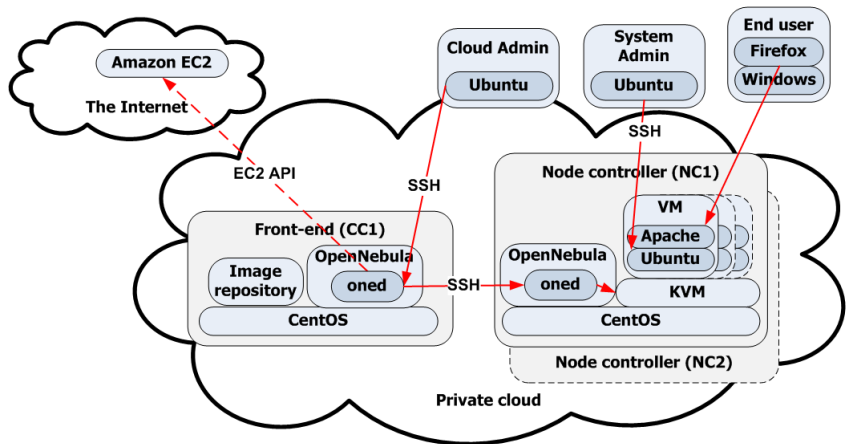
Amazon EC2

The Internet

Cloud Admin

Ubuntu

System Admin

Ubuntu

End user

Firefox

Windows

EC2 API

SSH

SSH

Node controller (NC1)

VM

Apache

Ubuntu

Front-end (CC1)

Image repository

OpenNebula

oned

SSH

OpenNebula

oned

KVM

CentOS

CentOS

Node controller (NC2)

Private cloud